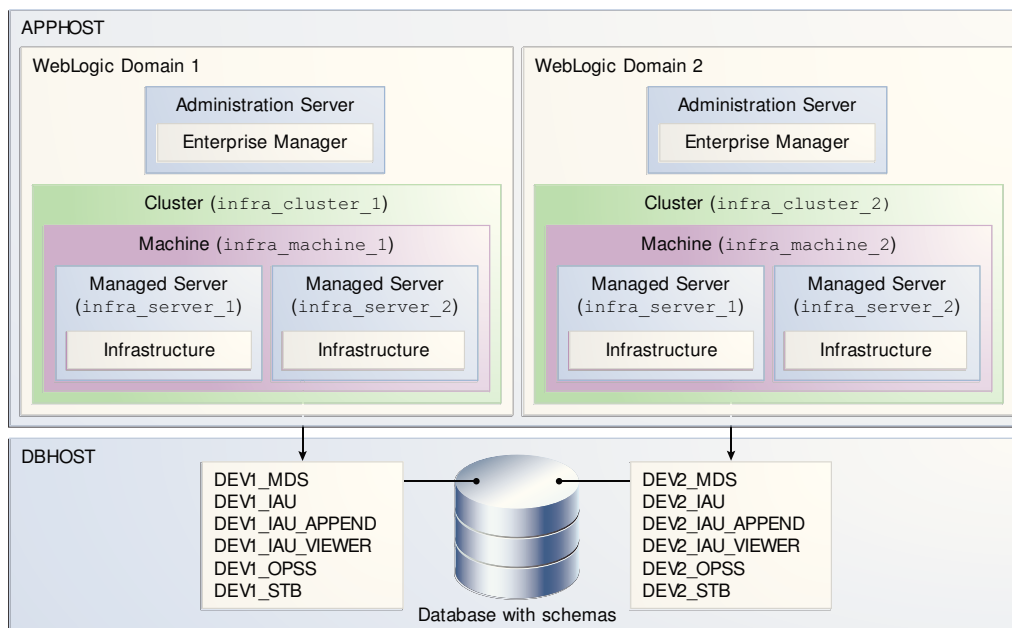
APPHOST

WebLogic Domain 1

Administration Server

Enterprise Manager

Cluster (infra_cluster_1)

Machine (infra_machine_1)

Managed Server (infra_server_1)

Infrastructure

Managed Server (infra_server_2)

Infrastructure

WebLogic Domain 2

Administration Server

Enterprise Manager

Cluster (infra_cluster_2)

Machine (infra_machine_2)

Managed Server (infra_server_1)

Infrastructure

Managed Server (infra_server_2)

Infrastructure

DBHOST

DEV1_MDS
DEV1_IAU
DEV1_IAU_APPEND
DEV1_IAU_VIEWER
DEV1_OPSS
DEV1_STB

Database with schemas

DEV2_MDS
DEV2_IAU
DEV2_IAU_APPEND
DEV2_IAU_VIEWER
DEV2_OPSS
DEV2_STB